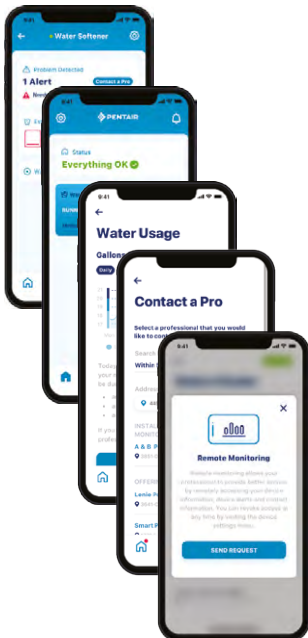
9:41

Water Softener

Problem Detected

1 Alert

Contact a Pro

Need

9:41

PENTAIR

Status

Everything OK

RUNN

9:41

Water Usage

Gallons

Daily

Today

9:41

Contact a Pro

Select a professional that you would like to con

Search

Within

Address

INSTAL MONIT

A & B

OFFER

Lenie

Smart

9:41

Remote Monitoring

SEND REQUEST